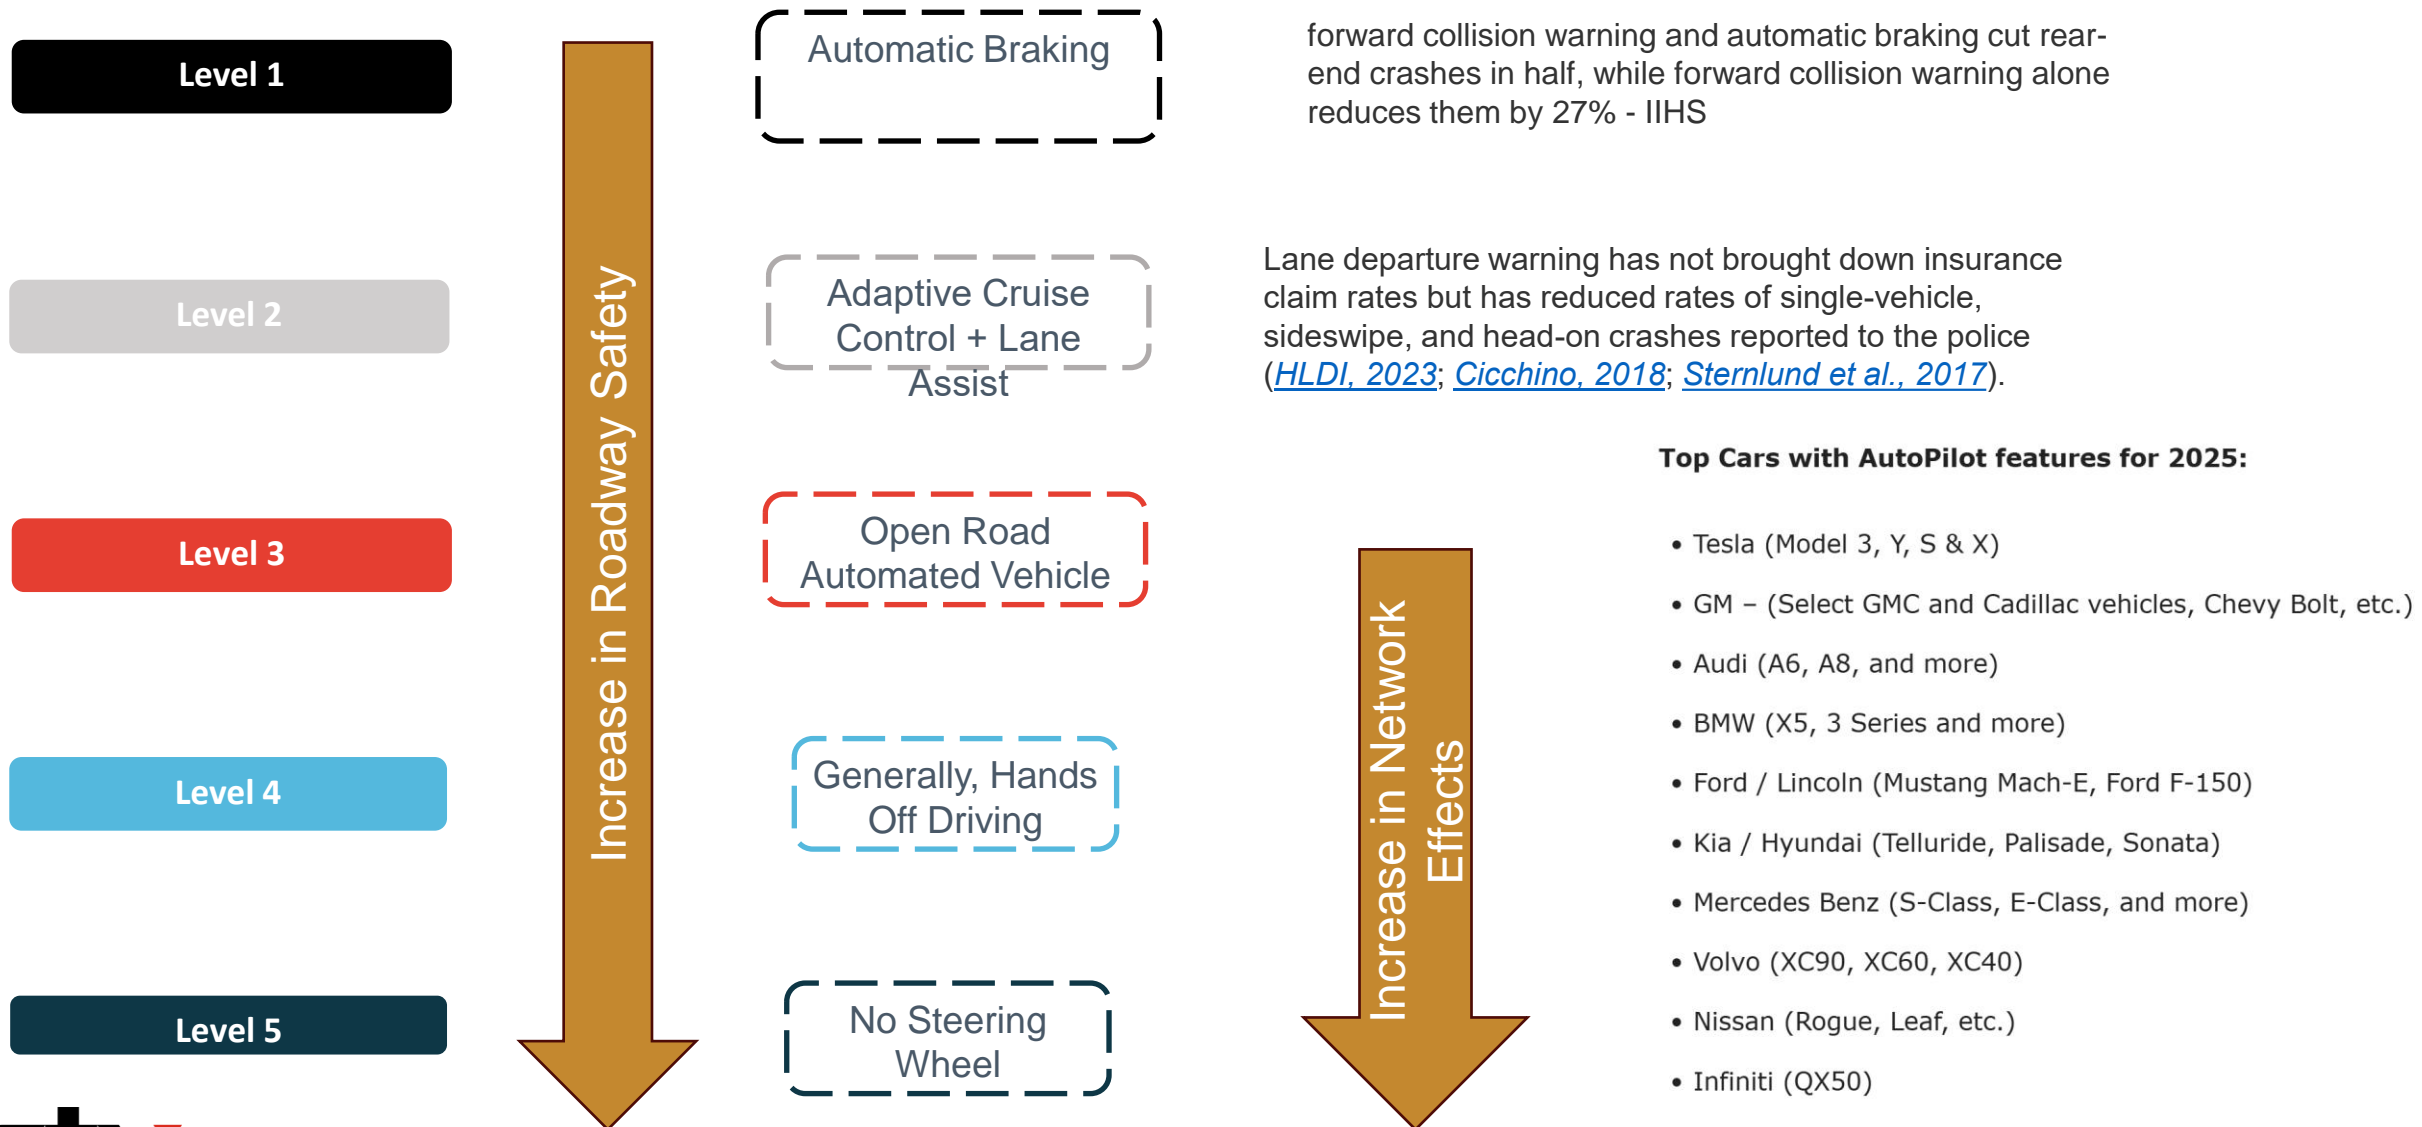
Level 1

Level 2

Level 3

Level 4

Level 5

Increase in Roadway Safety

Automatic Braking

Adaptive Cruise Control + Lane Assist

Open Road Automated Vehicle

Generally, Hands Off Driving

No Steering Wheel

forward collision warning and automatic braking cut rear-end crashes in half, while forward collision warning alone reduces them by 27% - IIHS

Lane departure warning has not brought down insurance claim rates but has reduced rates of single-vehicle, sideswipe, and head-on crashes reported to the police (HLDI, 2023; Cicchino, 2018; Sternlund et al., 2017).

Increase in Network Effects

Top Cars with AutoPilot features for 2025:

- Tesla (Model 3, Y, S & X)
- GM – (Select GMC and Cadillac vehicles, Chevy Bolt, etc.)
- Audi (A6, A8, and more)
- BMW (X5, 3 Series and more)
- Ford / Lincoln (Mustang Mach-E, Ford F-150)
- Kia / Hyundai (Telluride, Palisade, Sonata)
- Mercedes Benz (S-Class, E-Class, and more)
- Volvo (XC90, XC60, XC40)
- Nissan (Rogue, Leaf, etc.)
- Infiniti (QX50)